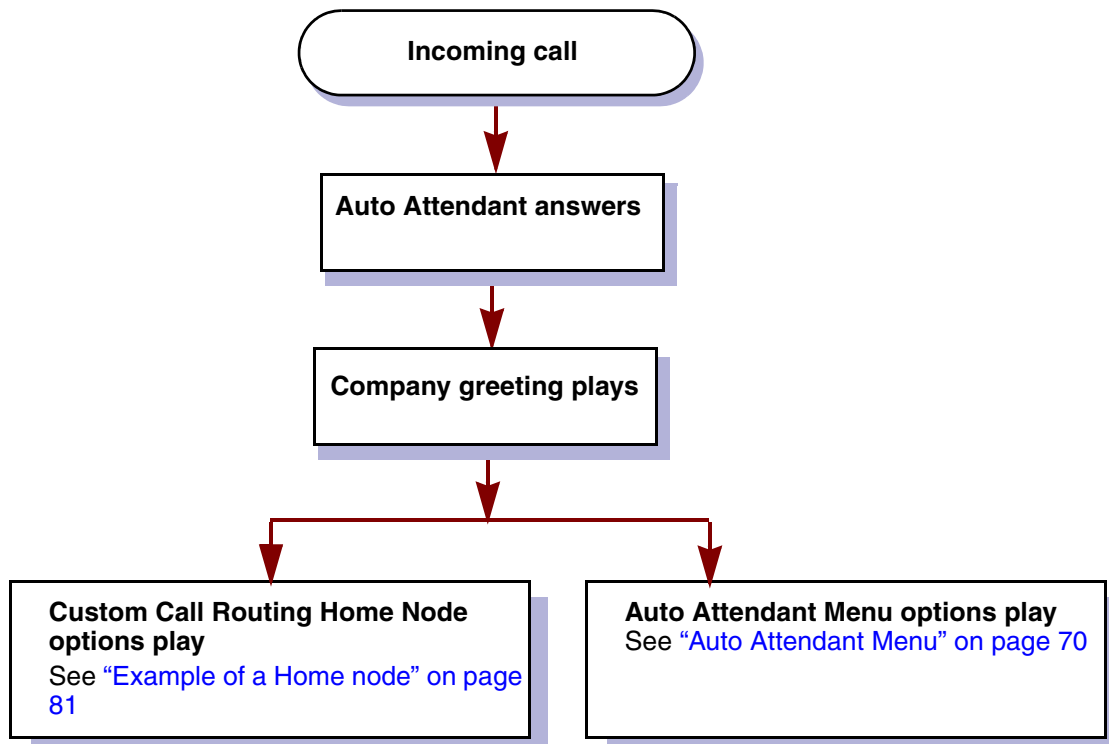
Incoming call

Auto Attendant answers

Company greeting plays

Custom Call Routing Home Node options play
See “Example of a Home node” on page 81

Auto Attendant Menu options play
See “Auto Attendant Menu” on page 70